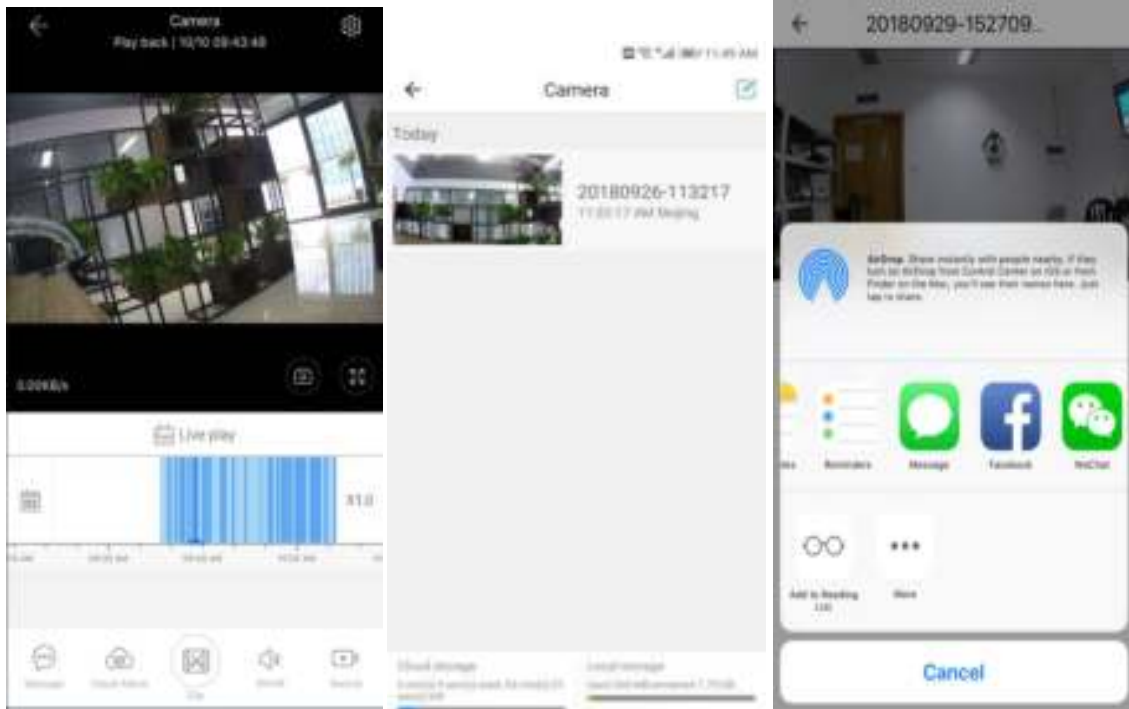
Camera
Play back | 10/10 09:43:48

0.00KB/s

Live play

X1.0

Message
Cloud Album
Clip
Sound
Record

Camera

Today

20180926-113217
11:32:17 AM Beijing

Cloud storage
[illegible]

Local storage
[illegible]

20180929-152709...

AirDrop. Share instantly with people nearby. If they turn on AirDrop from Control Center on iOS or from Finder on the Mac, you'll see their names here. Just tap to share.

Reminders
Message
Facebook
WeChat

Add to Reading List
More

Cancel